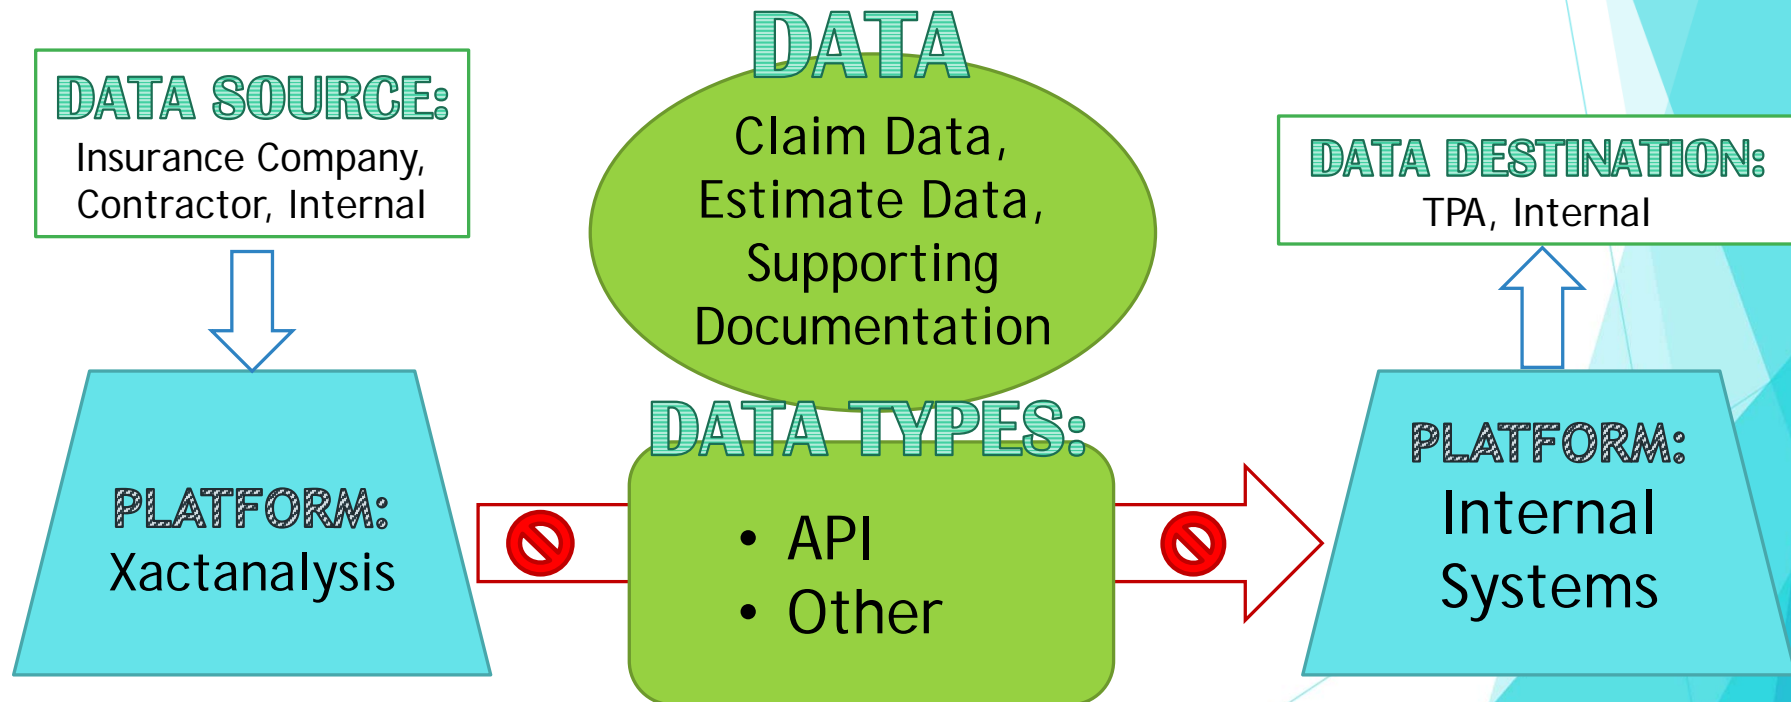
DATA SOURCE:
Insurance Company, Contractor, Internal

DATA
Claim Data, Estimate Data, Supporting Documentation

DATA DESTINATION:
TPA, Internal

PLATFORM:
Xactanalysis

DATA TYPES:
• API
• Other

PLATFORM:
Internal Systems